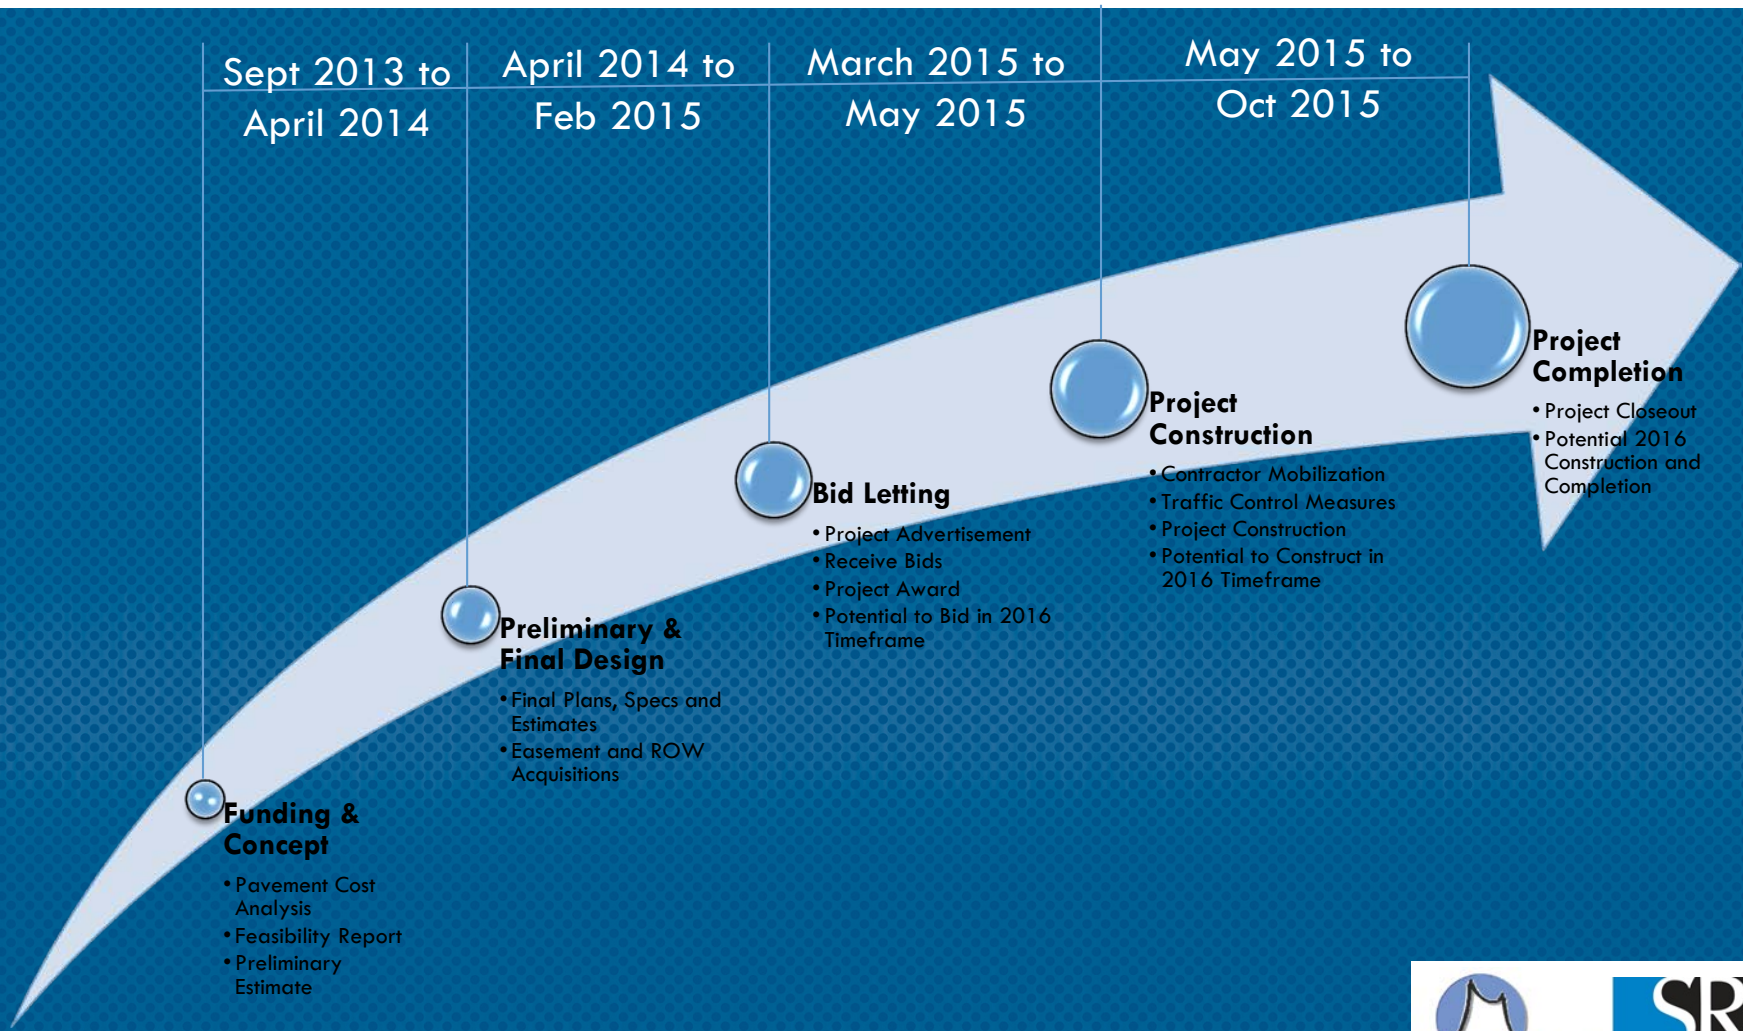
Sept 2013 to April 2014

April 2014 to Feb 2015

March 2015 to May 2015

May 2015 to Oct 2015

Funding & Concept

• Pavement Cost Analysis
• Feasibility Report
• Preliminary Estimate

Preliminary & Final Design

• Final Plans, Specs and Estimates
• Easement and ROW Acquisitions

Bid Letting

• Project Advertisement
• Receive Bids
• Project Award
• Potential to Bid in 2016 Timeframe

Project Construction

• Contractor Mobilization
• Traffic Control Measures
• Project Construction
• Potential to Construct in 2016 Timeframe

Project Completion

• Project Closeout
• Potential 2016 Construction and Completion

SR